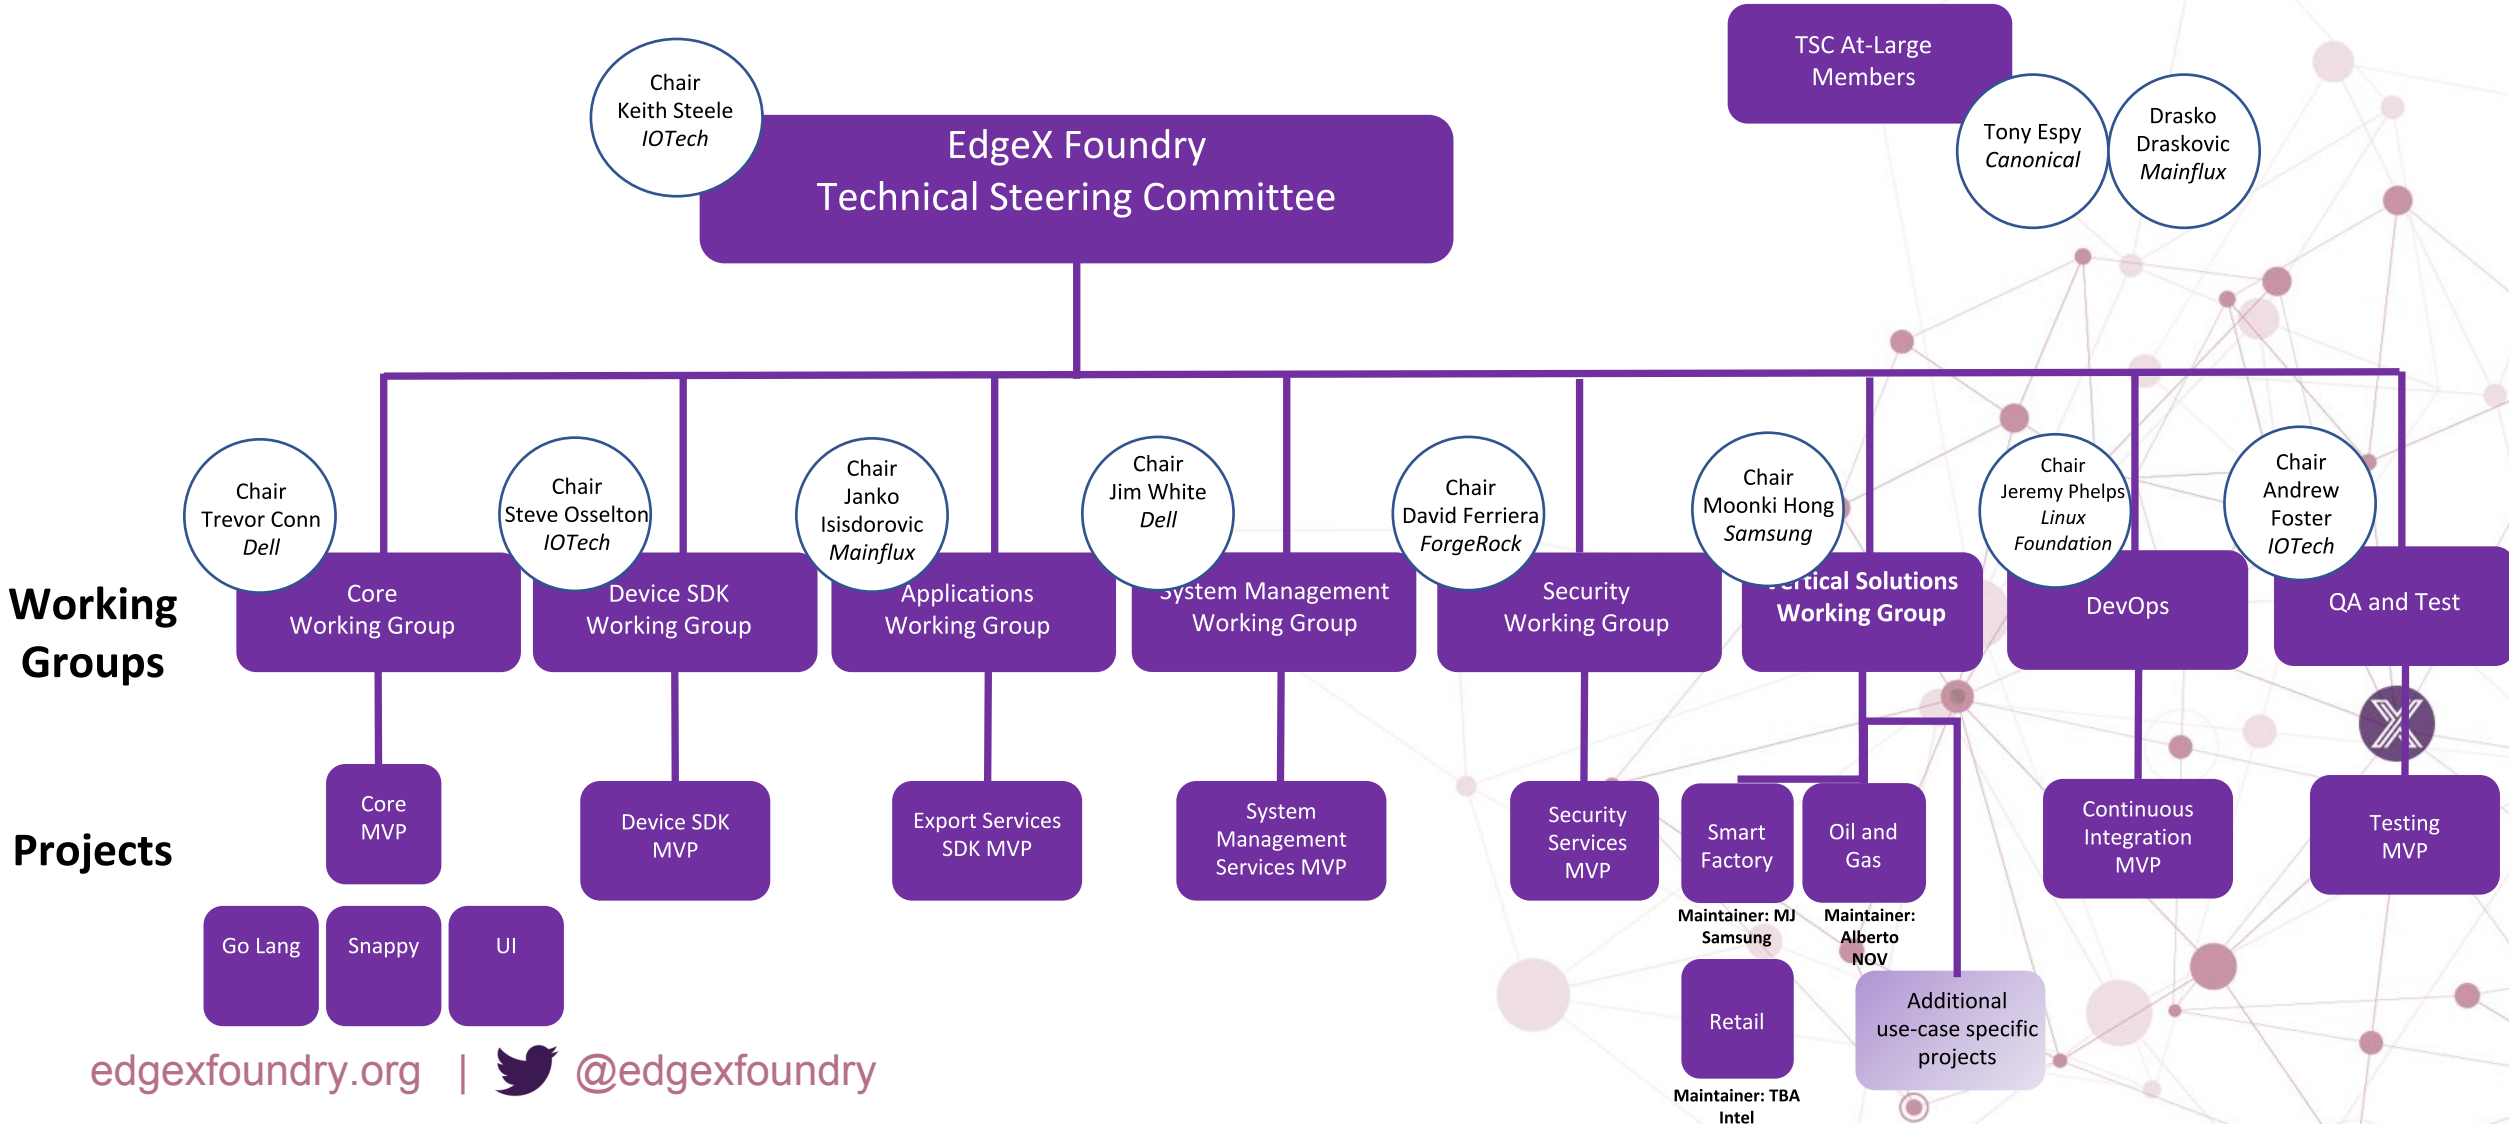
Chair
Keith Steele
IOTech

EdgeX Foundry
Technical Steering Committee

TSC At-Large Members

Tony Espy
Canonical

Drasko Draskovic
Mainflux

Working Groups

Chair
Trevor Conn
Dell

Core Working Group

Chair
Steve Osselton
IOTech

Device SDK Working Group

Chair
Janko Isisdorovic
Mainflux

Applications Working Group

Chair
Jim White
Dell

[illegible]ystem Management Working Group

Chair
David Ferriera
ForgeRock

Security Working Group

Chair
Moonki Hong
Samsung

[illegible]rtical Solutions Working Group

Chair
Jeremy Phelps
Linux Foundation

DevOps

Chair
Andrew Foster
IOTech

QA and Test

Projects

Core MVP

Go Lang

Snappy

UI

Device SDK MVP

Export Services SDK MVP

System Management Services MVP

Security Services MVP

Smart Factory

Maintainer: MJ Samsung

Oil and Gas

Maintainer: Alberto NOV

Retail

Maintainer: TBA Intel

Additional use-case specific projects

Continuous Integration MVP

Testing MVP

edgexfoundry.org | @edgexfoundry